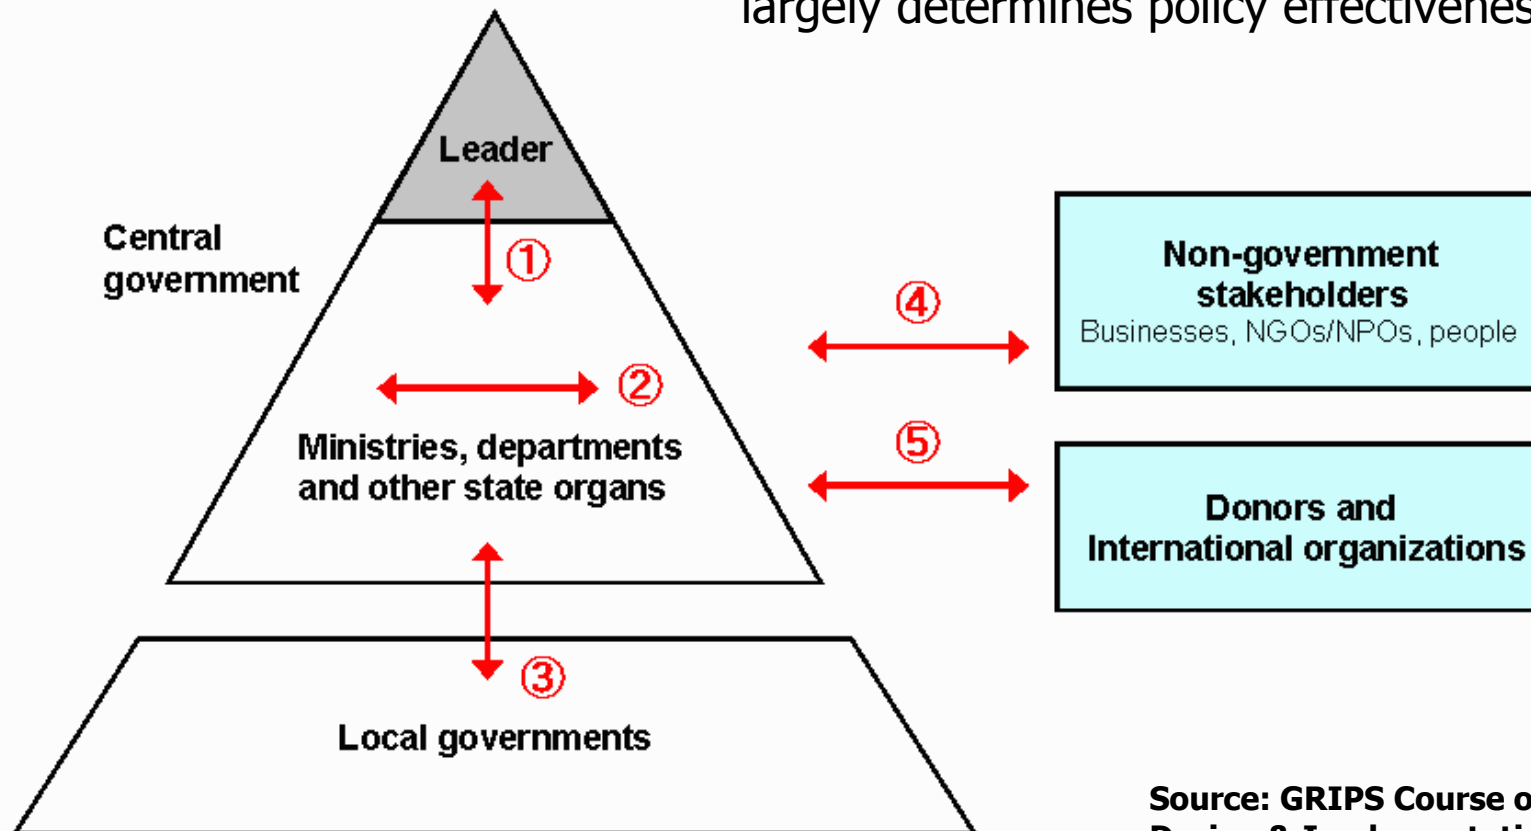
largely determines policy effectivenes

Leader

Central government

①

②

Ministries, departments and other state organs

③

Local governments

④

Non-government stakeholders
Businesses, NGOs/NPOs, people

⑤

Donors and International organizations

Source: GRIPS Course o
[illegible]